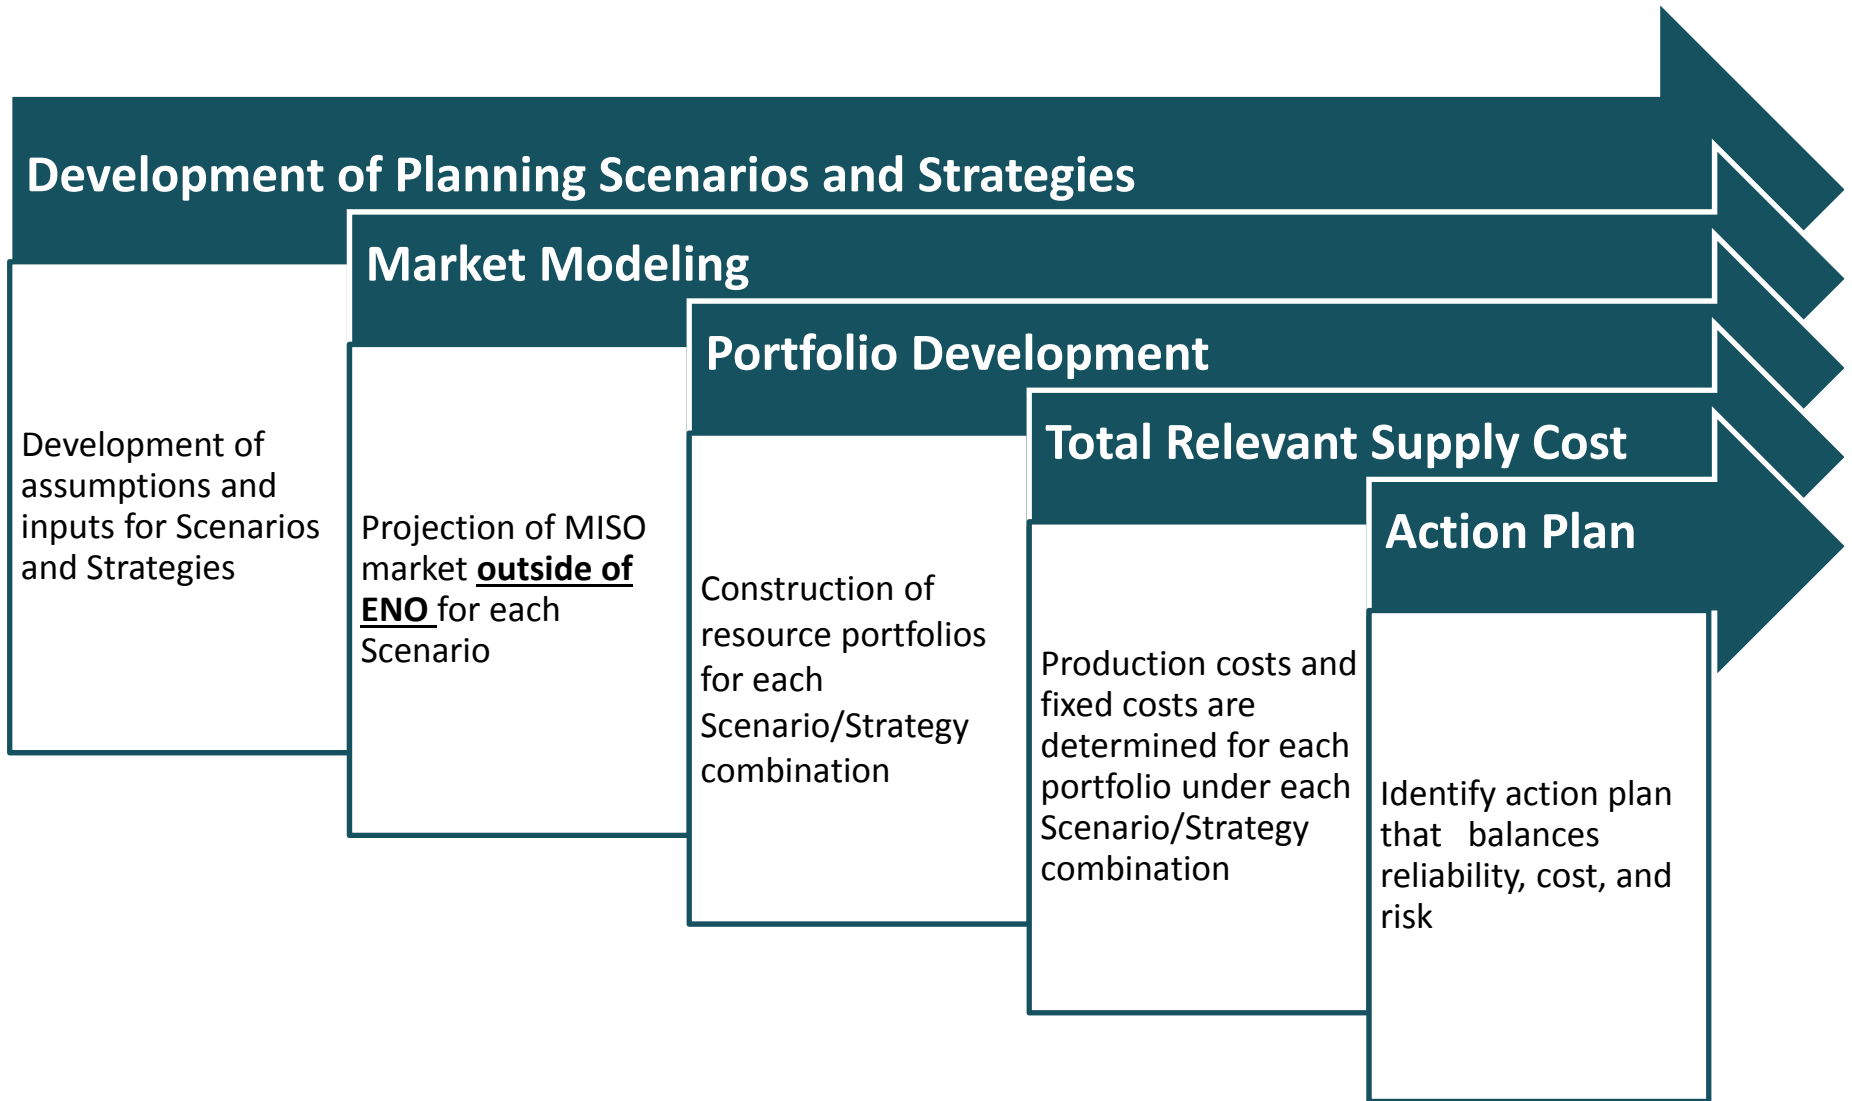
Development of Planning Scenarios and Strategies

Development of assumptions and inputs for Scenarios and Strategies

Market Modeling

Projection of MISO market **outside of ENO** for each Scenario

Portfolio Development

Construction of resource portfolios for each Scenario/Strategy combination

Total Relevant Supply Cost

Production costs and fixed costs are determined for each portfolio under each Scenario/Strategy combination

Action Plan

Identify action plan that balances reliability, cost, and risk